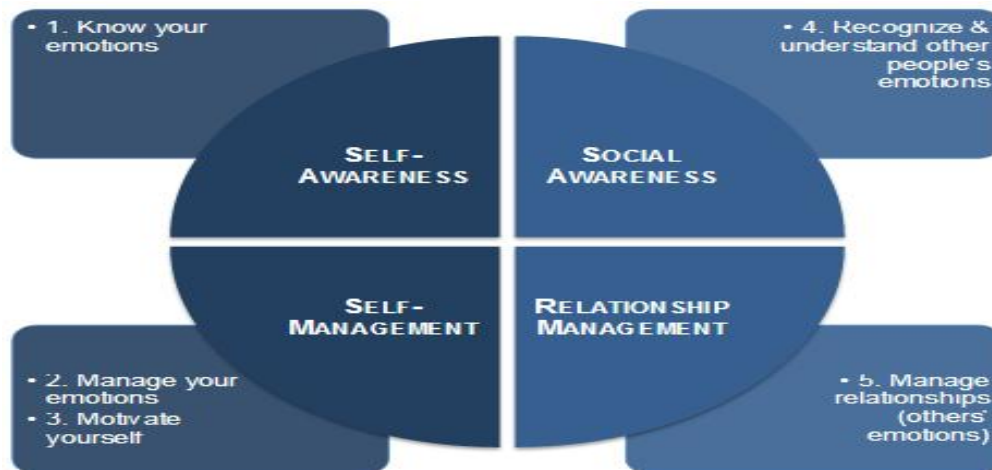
• 1. Know your emotions

• 4. Recognize & understand other people's emotions

SELF-AWARENESS

SOCIAL AWARENESS

SELF-MANAGEMENT

RELATIONSHIP MANAGEMENT

• 2. Manage your emotions
• 3. Motivate yourself

• 5. Manage relationships (others' emotions)